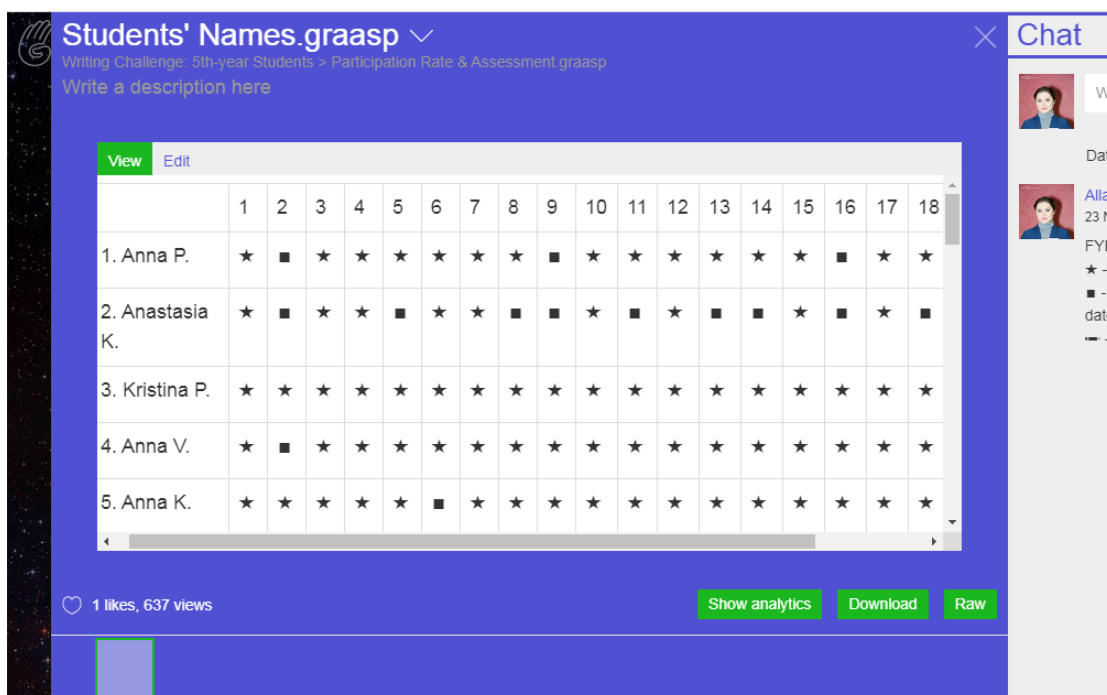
Students' Names.graasp

Writing Challenge: 5th-year Students > Participation Rate & Assessment.graasp

Write a description here

View Edit

| | 1 | 2 | 3 | 4 | 5 | 6 | 7 | 8 | 9 | 10 | 11 | 12 | 13 | 14 | 15 | 16 | 17 | 18 |
|---|---|---|---|---|---|---|---|---|---|---|---|---|---|---|---|---|---|---|
| 1. Anna P. | ★ | ■ | ★ | ★ | ★ | ★ | ★ | ★ | ■ | ★ | ★ | ★ | ★ | ★ | ★ | ■ | ★ | ★ |
| 2. Anastasia K. | ★ | ■ | ★ | ★ | ■ | ★ | ★ | ■ | ■ | ★ | ■ | ★ | ■ | ■ | ★ | ■ | ★ | ■ |
| 3. Kristina P. | ★ | ★ | ★ | ★ | ★ | ★ | ★ | ★ | ★ | ★ | ★ | ★ | ★ | ★ | ★ | ★ | ★ | ★ |
| 4. Anna V. | ★ | ■ | ★ | ★ | ★ | ★ | ★ | ★ | ★ | ★ | ★ | ★ | ★ | ★ | ★ | ★ | ★ | ★ |
| 5. Anna K. | ★ | ★ | ★ | ★ | ★ | ■ | ★ | ★ | ★ | ★ | ★ | ★ | ★ | ★ | ★ | ★ | ★ | ★ |

1 likes, 637 views

Show analytics Download Raw

Chat

W

Dat

Alla
23 N
FYI
★ -
■ -
date
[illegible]